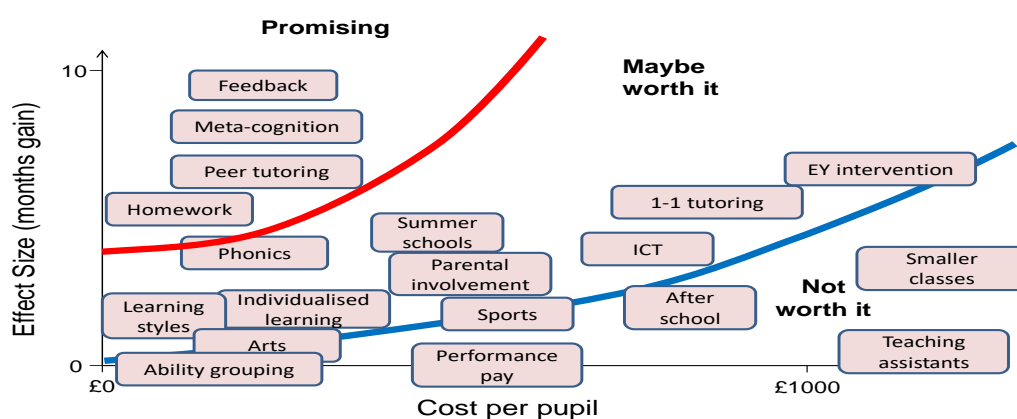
Promising

Maybe worth it

Not worth it

10

0

Effect Size (months gain)

£0

£1000

Cost per pupil

Feedback

Meta-cognition

Peer tutoring

Homework

Phonics

Learning styles

Individualised learning

Arts

Ability grouping

Summer schools

Parental involvement

Sports

Performance pay

1-1 tutoring

ICT

After school

EY intervention

Smaller classes

Teaching assistants